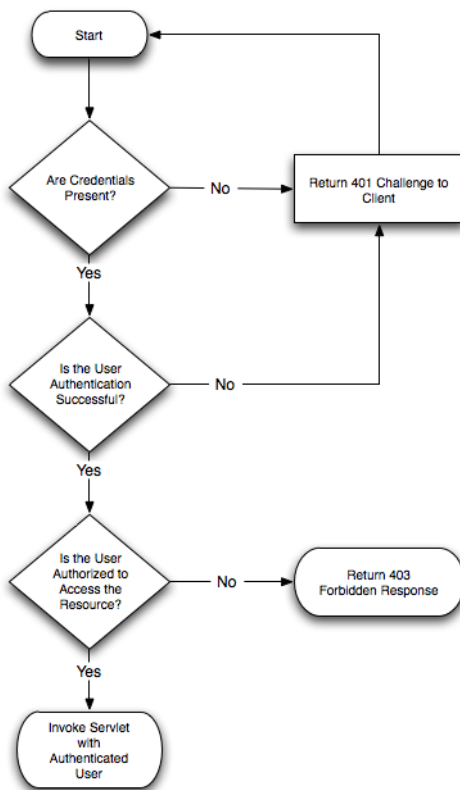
Start

Are Credentials Present?

No

Return 401 Challenge to Client

Yes

Is the User Authentication Successful?

No

Yes

Is the User Authorized to Access the Resource?

No

Return 403 Forbidden Response

Yes

Invoke Servlet with Authenticated User